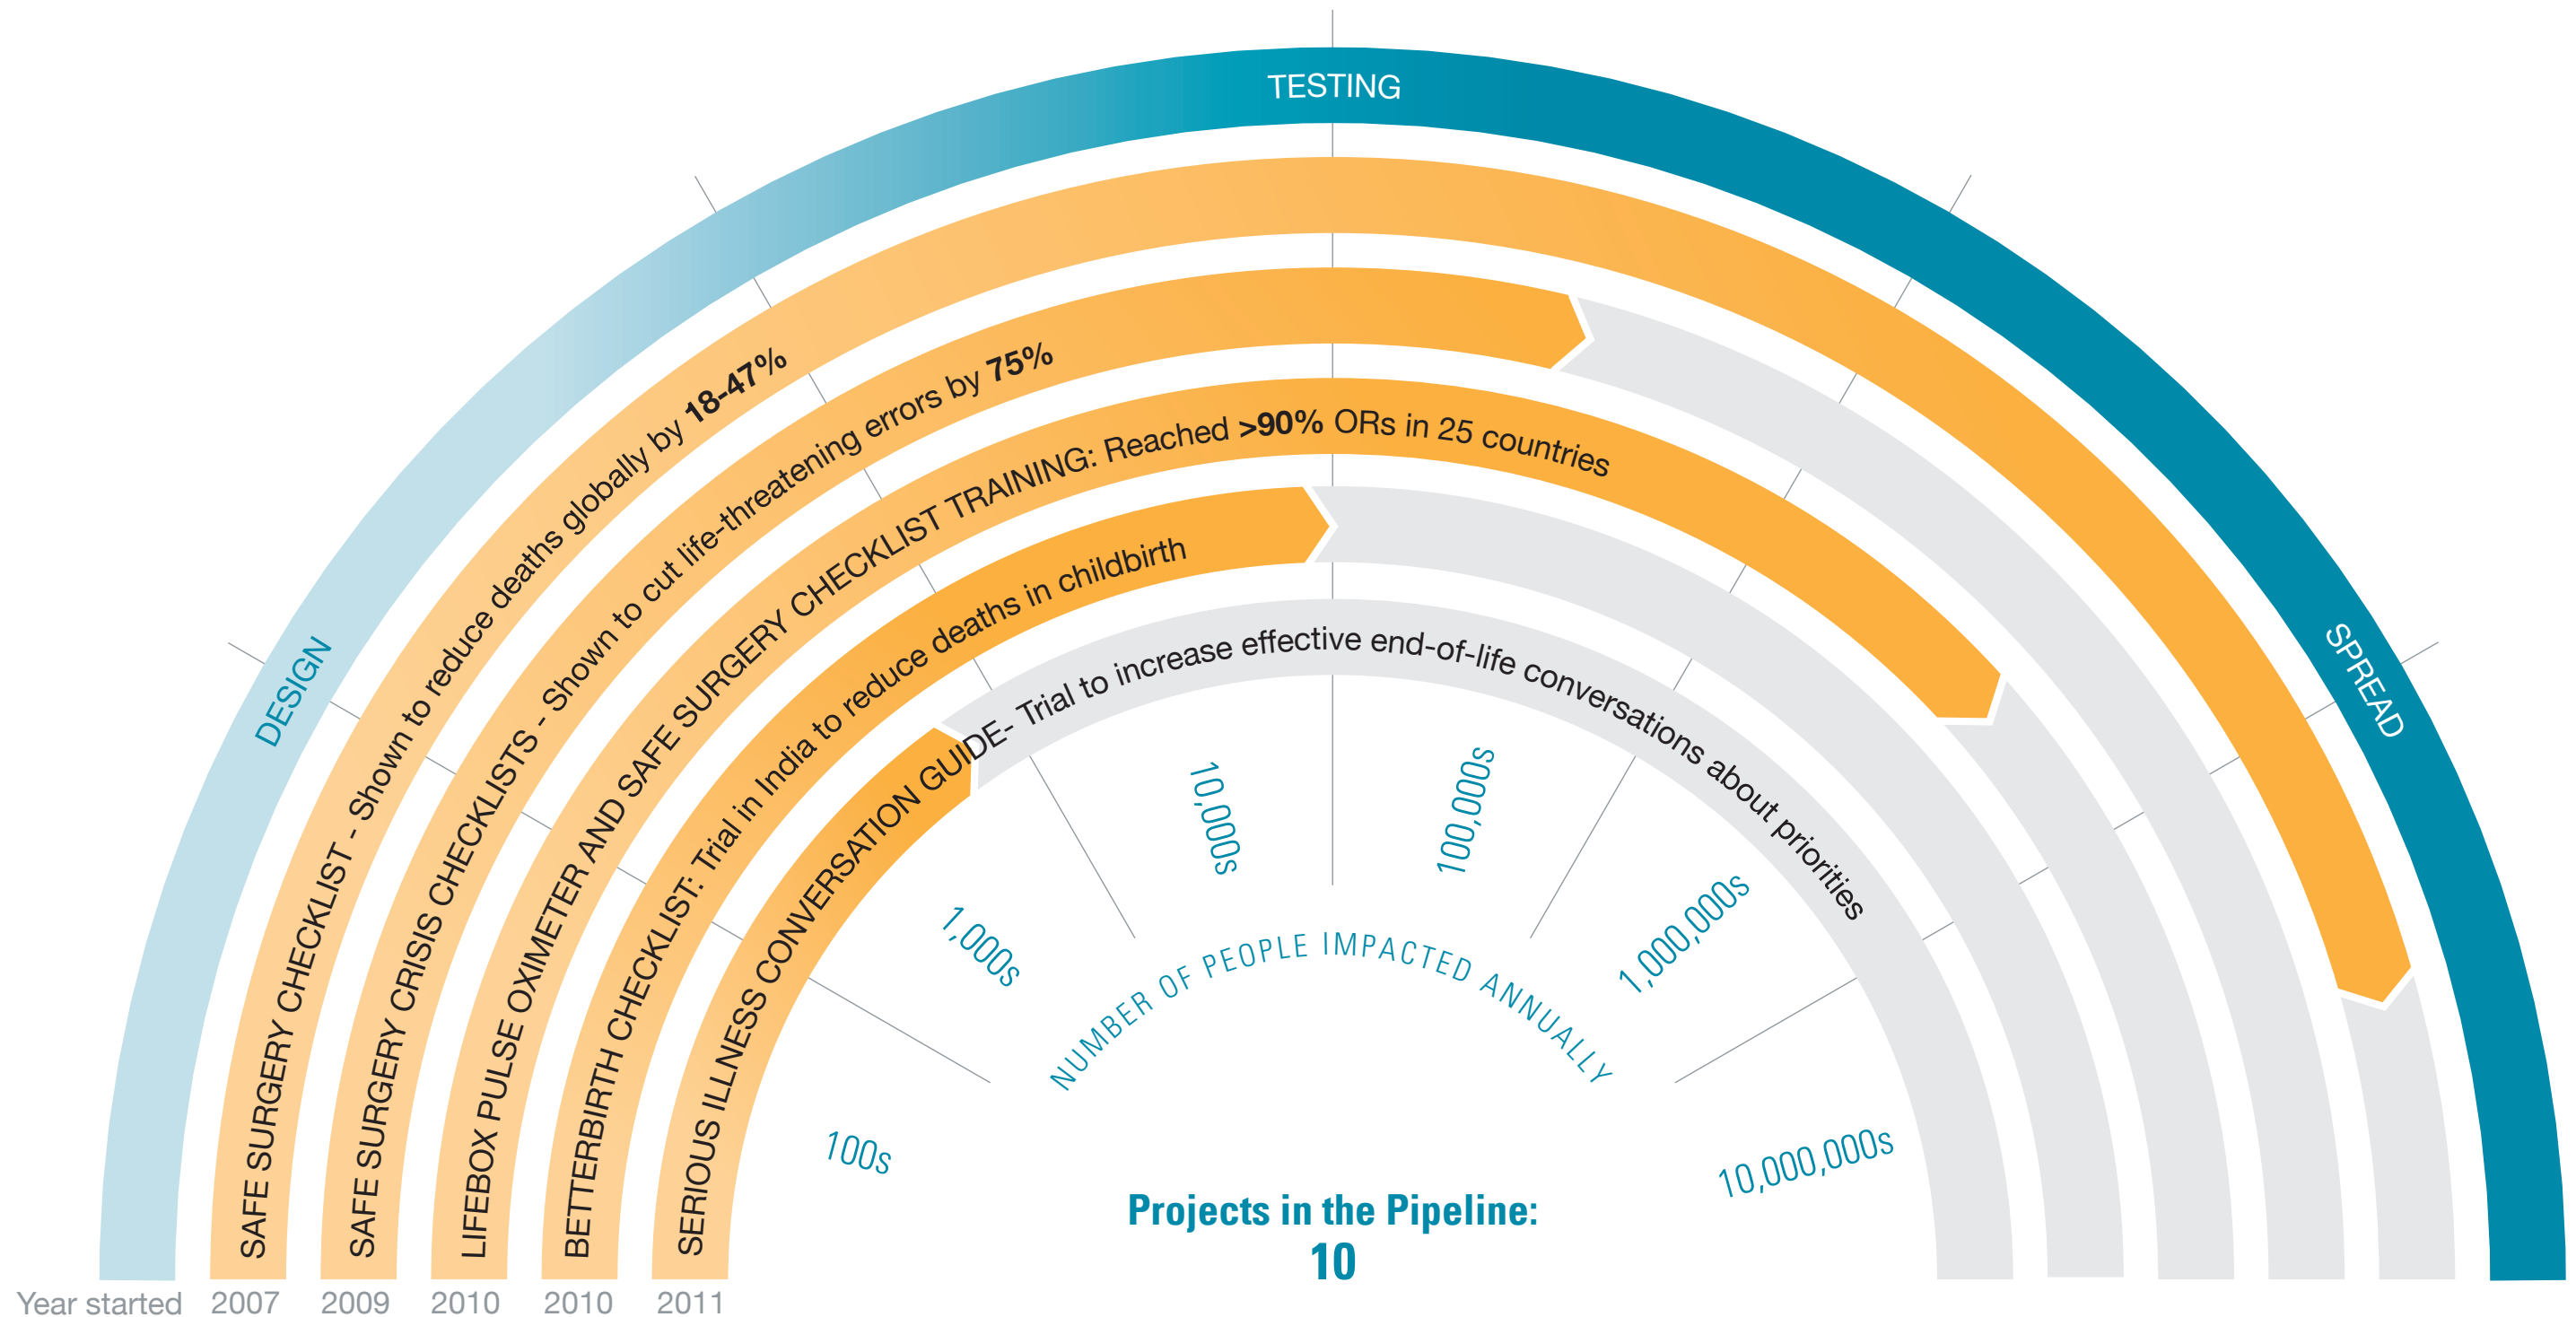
TESTING

DESIGN

SPREAD

SAFE SURGERY CHECKLIST - Shown to reduce deaths globally by **18-47%**

SAFE SURGERY CRISIS CHECKLISTS - Shown to cut life-threatening errors by **75%**

LIFEBOX PULSE OXIMETER AND SAFE SURGERY CHECKLIST TRAINING: Reached **>90%** ORs in 25 countries

BETTERBIRTH CHECKLIST: Trial in India to reduce deaths in childbirth

SERIOUS ILLNESS CONVERSATION GUIDE- Trial to increase effective end-of-life conversations about priorities

100s

1,000s

10,000s

100,000s

1,000,000s

10,000,000s

NUMBER OF PEOPLE IMPACTED ANNUALLY

**Projects in the Pipeline:**
**10**

Year started 2007 2009 2010 2010 2011